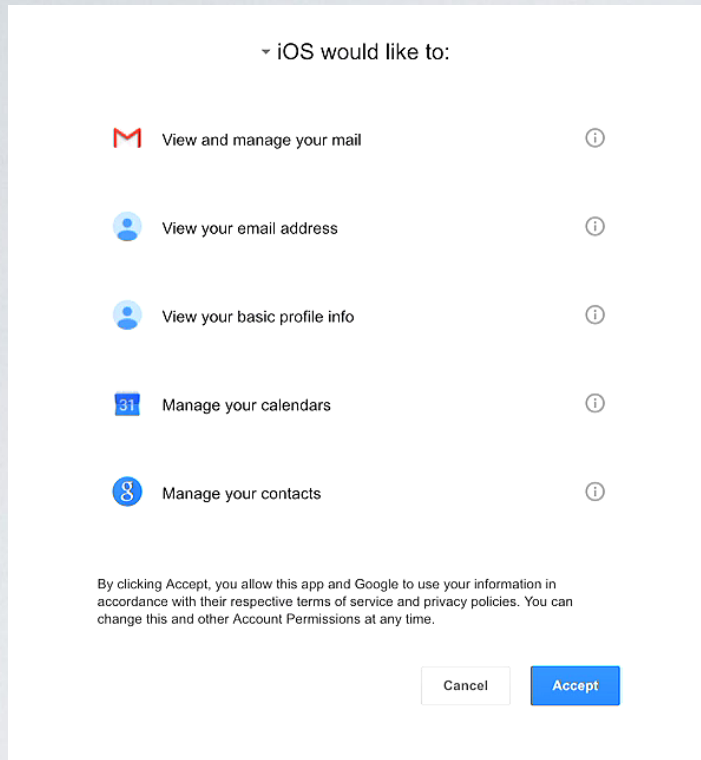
iOS would like to:

View and manage your mail

View your email address

View your basic profile info

31 Manage your calendars

g Manage your contacts

By clicking Accept, you allow this app and Google to use your information in accordance with their respective terms of service and privacy policies. You can change this and other Account Permissions at any time.

Cancel Accept